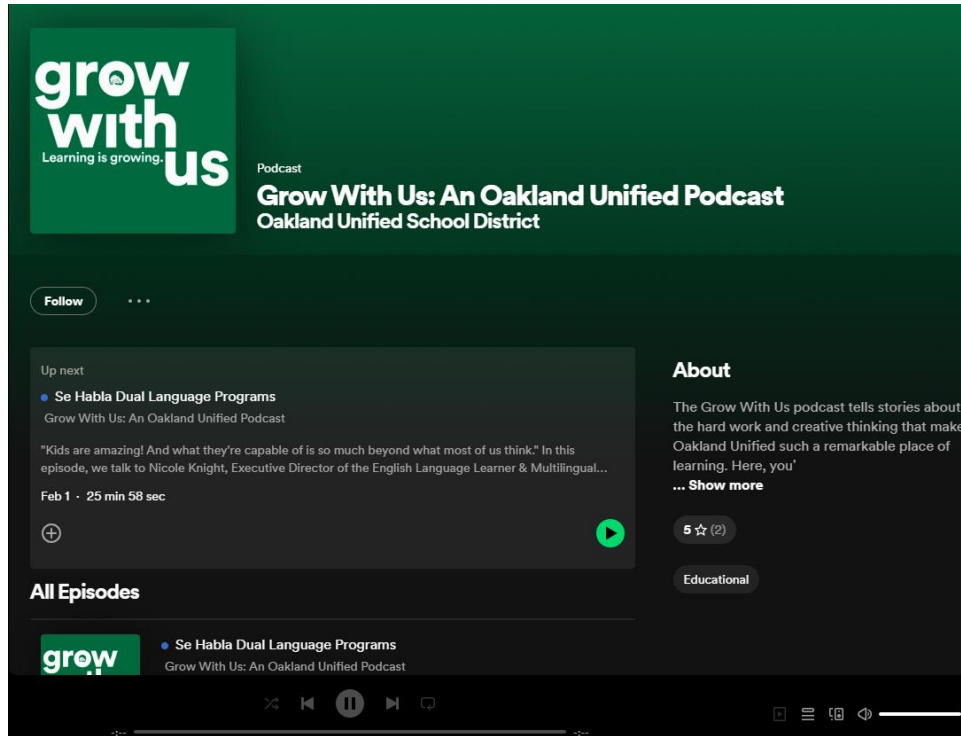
grow with us
Learning is growing.

Podcast
Grow With Us: An Oakland Unified Podcast
Oakland Unified School District

Follow

Up next
Se Habla Dual Language Programs
Grow With Us: An Oakland Unified Podcast
"Kids are amazing! And what they're capable of is so much beyond what most of us think." In this episode, we talk to Nicole Knight, Executive Director of the English Language Learner & Multilingual...
Feb 1 · 25 min 58 sec

About
The Grow With Us podcast tells stories about the hard work and creative thinking that make Oakland Unified such a remarkable place of learning. Here, you'
... Show more

5 ☆ (2)

Educational

All Episodes

grow
Se Habla Dual Language Programs
Grow With Us: An Oakland Unified Podcast

-:--
-:--